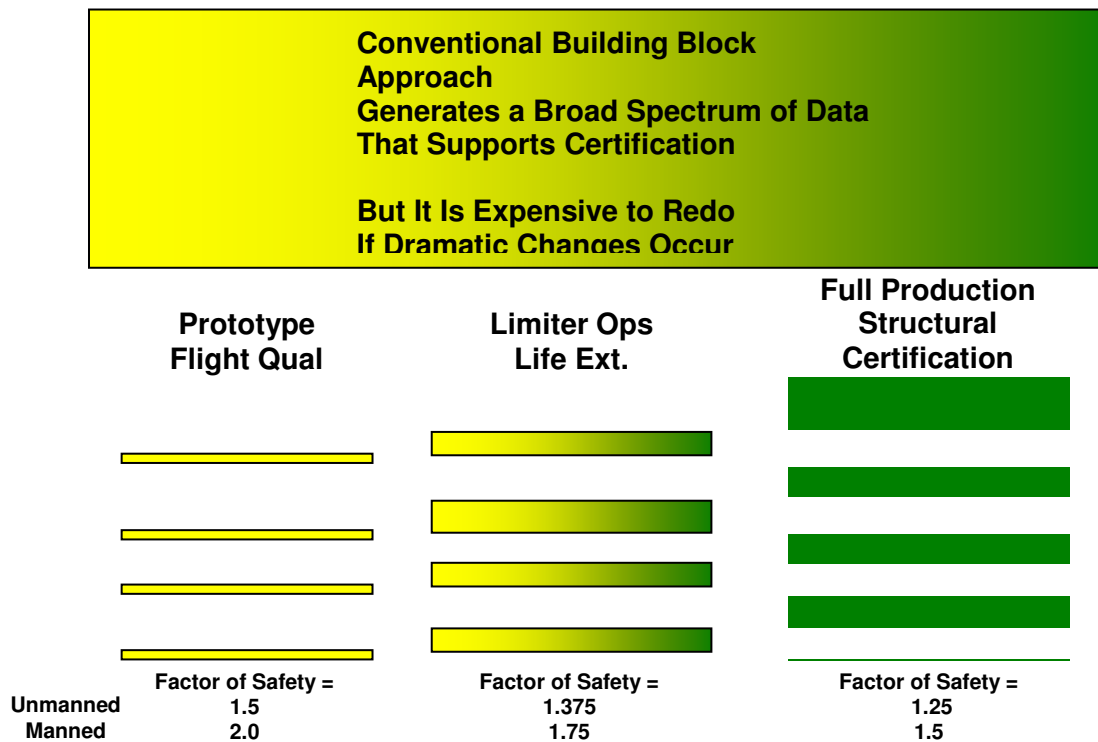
Conventional Building Block Approach
Generates a Broad Spectrum of Data That Supports Certification

But It Is Expensive to Redo
If Dramatic Changes Occur

Prototype
Flight Qual

Limiter Ops
Life Ext.

Full Production
Structural
Certification

Factor of Safety =
Unmanned 1.5
Manned 2.0

Factor of Safety =
1.375
1.75

Factor of Safety =
1.25
1.5